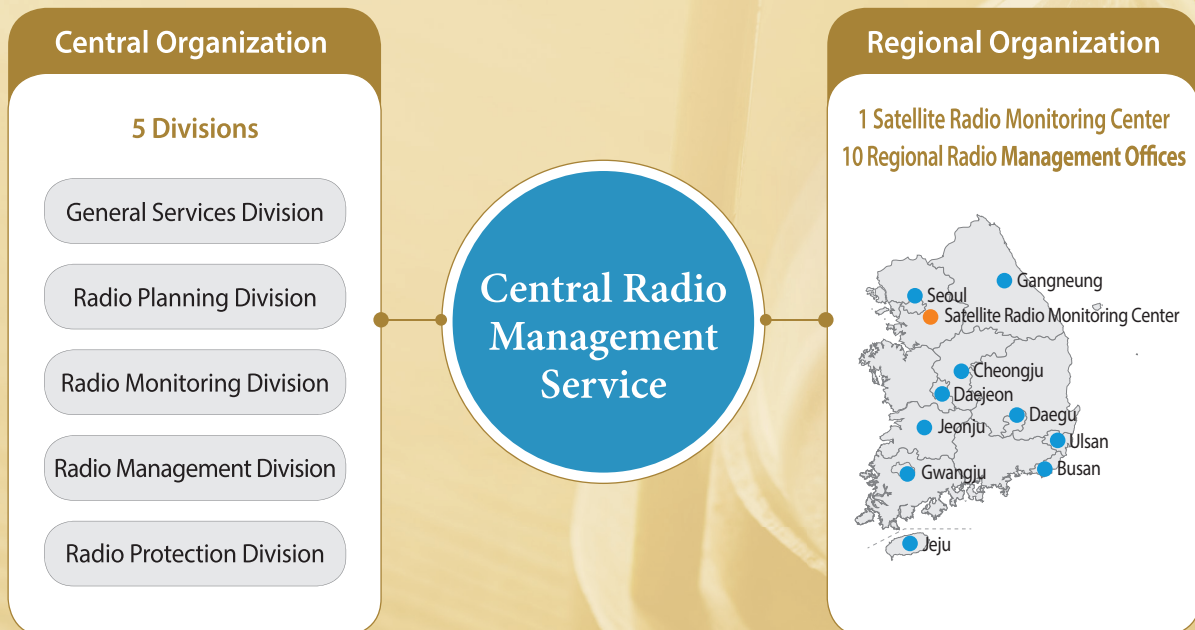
Central Organization

5 Divisions

General Services Division

Radio Planning Division

Radio Monitoring Division

Radio Management Division

Radio Protection Division

Central Radio Management Service

Regional Organization

1 Satellite Radio Monitoring Center
10 Regional Radio Management Offices

Gangneung
Seoul
Satellite Radio Monitoring Center
Cheongju
Daejeon
Daegu
Jeonju
Ulsan
Busan
Gwangju
Jeju